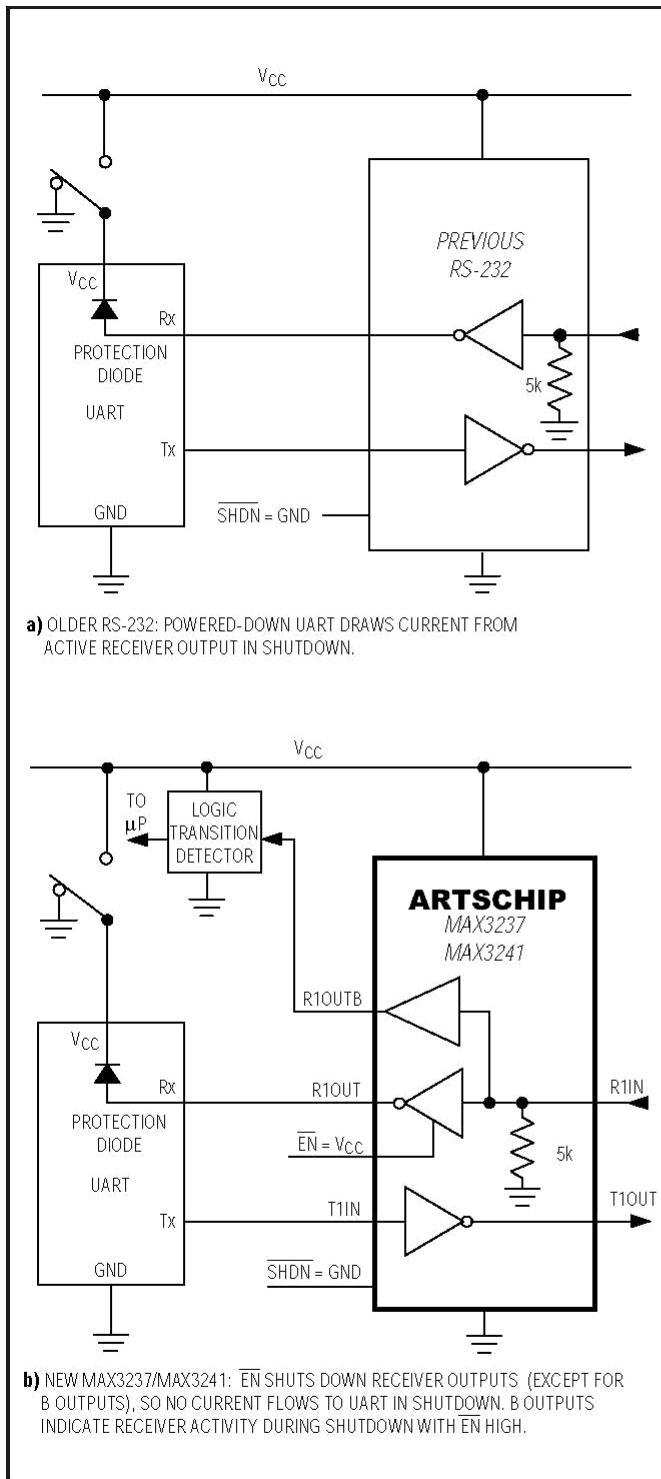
$V_{CC}$

$V_{CC}$

PROTECTION DIODE

UART

Rx

Tx

GND

PREVIOUS RS-232

5k

$\overline{SHDN}$ = GND

**a)** OLDER RS-232: POWERED-DOWN UART DRAWS CURRENT FROM ACTIVE RECEIVER OUTPUT IN SHUTDOWN.

$V_{CC}$

TO $\mu$P

LOGIC TRANSITION DETECTOR

ARTSCHIP

MAX3237

MAX3241

$V_{CC}$

PROTECTION DIODE

UART

Rx

Tx

GND

R1OUTB

R1OUT

$\overline{EN}$ = $V_{CC}$

T1IN

$\overline{SHDN}$ = GND

R1IN

5k

T1OUT

**b)** NEW MAX3237/MAX3241: $\overline{EN}$ SHUTS DOWN RECEIVER OUTPUTS (EXCEPT FOR B OUTPUTS), SO NO CURRENT FLOWS TO UART IN SHUTDOWN. B OUTPUTS INDICATE RECEIVER ACTIVITY DURING SHUTDOWN WITH $\overline{EN}$ HIGH.